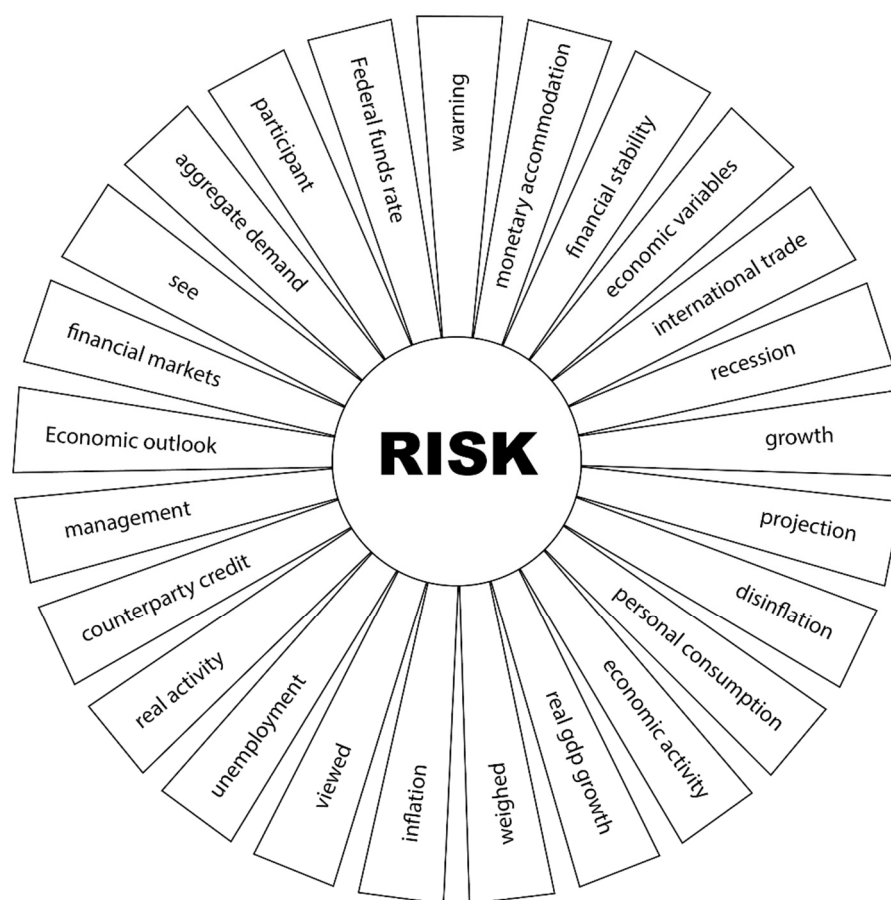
RISK

warning
monetary accommodation
financial stability
economic variables
international trade
recession
growth
projection
disinflation
personal consumption
economic activity
real gdp growth
weighed
inflation
viewed
unemployment
real activity
counterparty credit
management
Economic outlook
financial markets
see
aggregate demand
participant
Federal funds rate